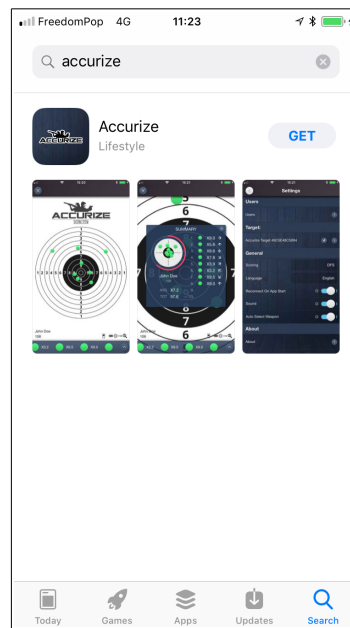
FreedomPop 4G 11:23

accurize

ACCURIZE

Accurize
Lifestyle

GET

ACCURIZE

1 2 3 4 5 6 7 8 9 10 9 8 7 6 5 4 3 2 1

John Doe

SUMMARY

John Doe

Settings

Users

Users

Target

General

Scoring

Language English

Sound

About

About

Today Games Apps Updates Search